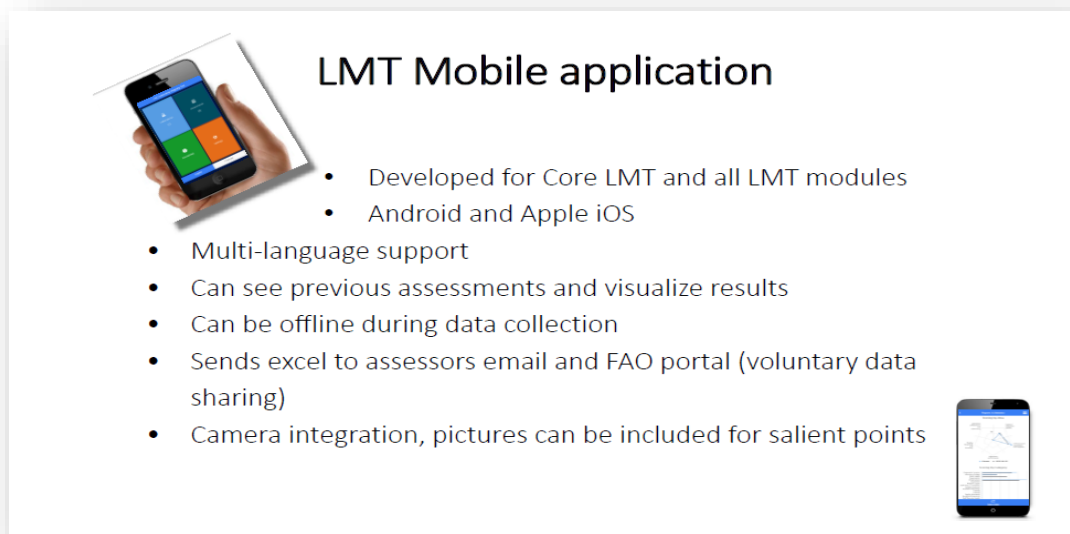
LMT Mobile application

- Developed for Core LMT and all LMT modules
- Android and Apple iOS
- Multi-language support
- Can see previous assessments and visualize results
- Can be offline during data collection
- Sends excel to assessors email and FAO portal (voluntary data sharing)
- Camera integration, pictures can be included for salient points